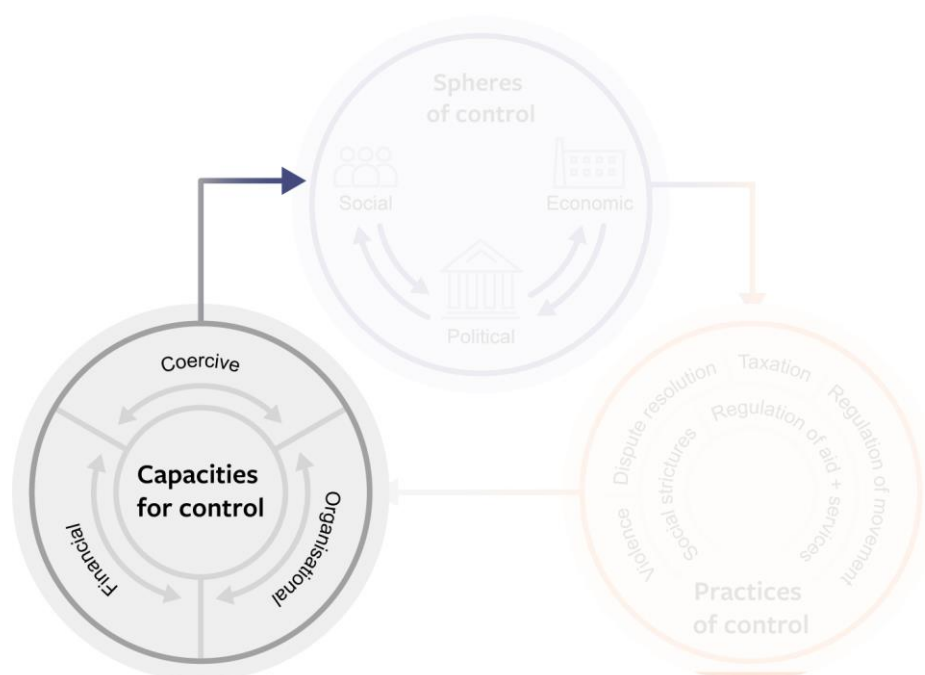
Spheres of control

Social

Economic

Political

Coercive

Capacities for control

Financial

Organisational

Dispute resolution

Taxation

Regulation of movement

Regulation of aid + services

Social strictures

Violence

Practices of control